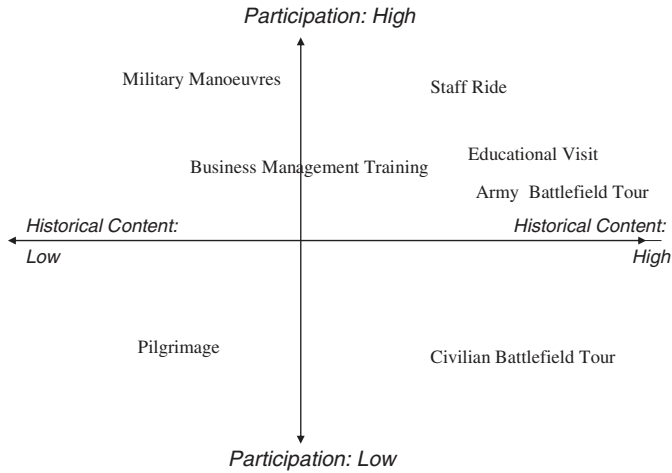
Participation: High

Military Manoeuvres

Staff Ride

Educational Visit

Business Management Training

Army Battlefield Tour

Historical Content: Low

Historical Content: High

Pilgrimage

Civilian Battlefield Tour

Participation: Low